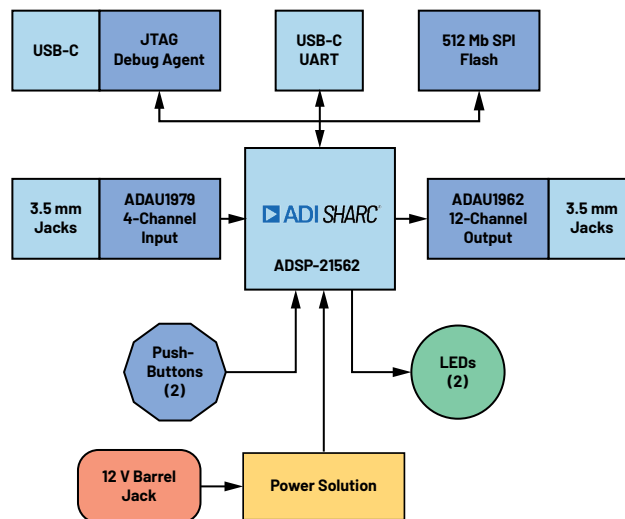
USB-C

JTAG Debug Agent

USB-C UART

512 Mb SPI Flash

3.5 mm Jacks

ADAU1979 4-Channel Input

ADI SHARC

ADSP-21562

ADAU1962 12-Channel Output

3.5 mm Jacks

Push-Buttons (2)

LEDs (2)

12 V Barrel Jack

Power Solution